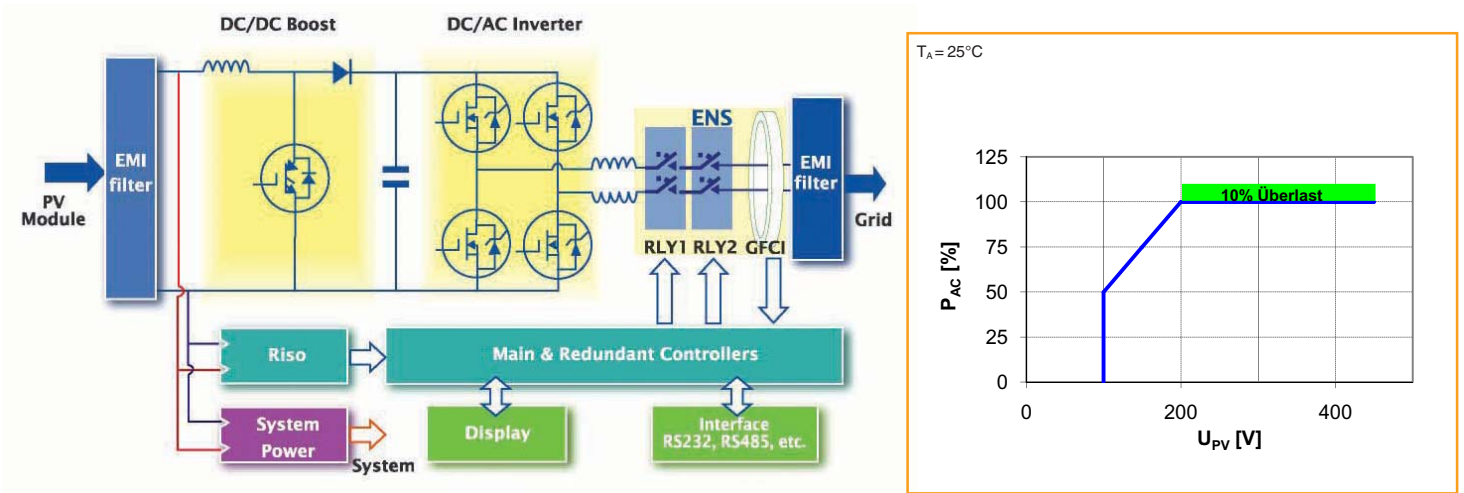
DC/DC Boost

DC/AC Inverter

ENS

PV Module

EMI filter

EMI filter

Grid

RLY1 RLY2 GFCI

Riso

Main & Redundant Controllers

System Power

System

Display

Interface RS232, RS485, etc.

$T_A = 25°C$

125
100
75
50
25
0

10% Überlast

$P_{AC}$ [%]

0
200
400

$U_{PV}$ [V]